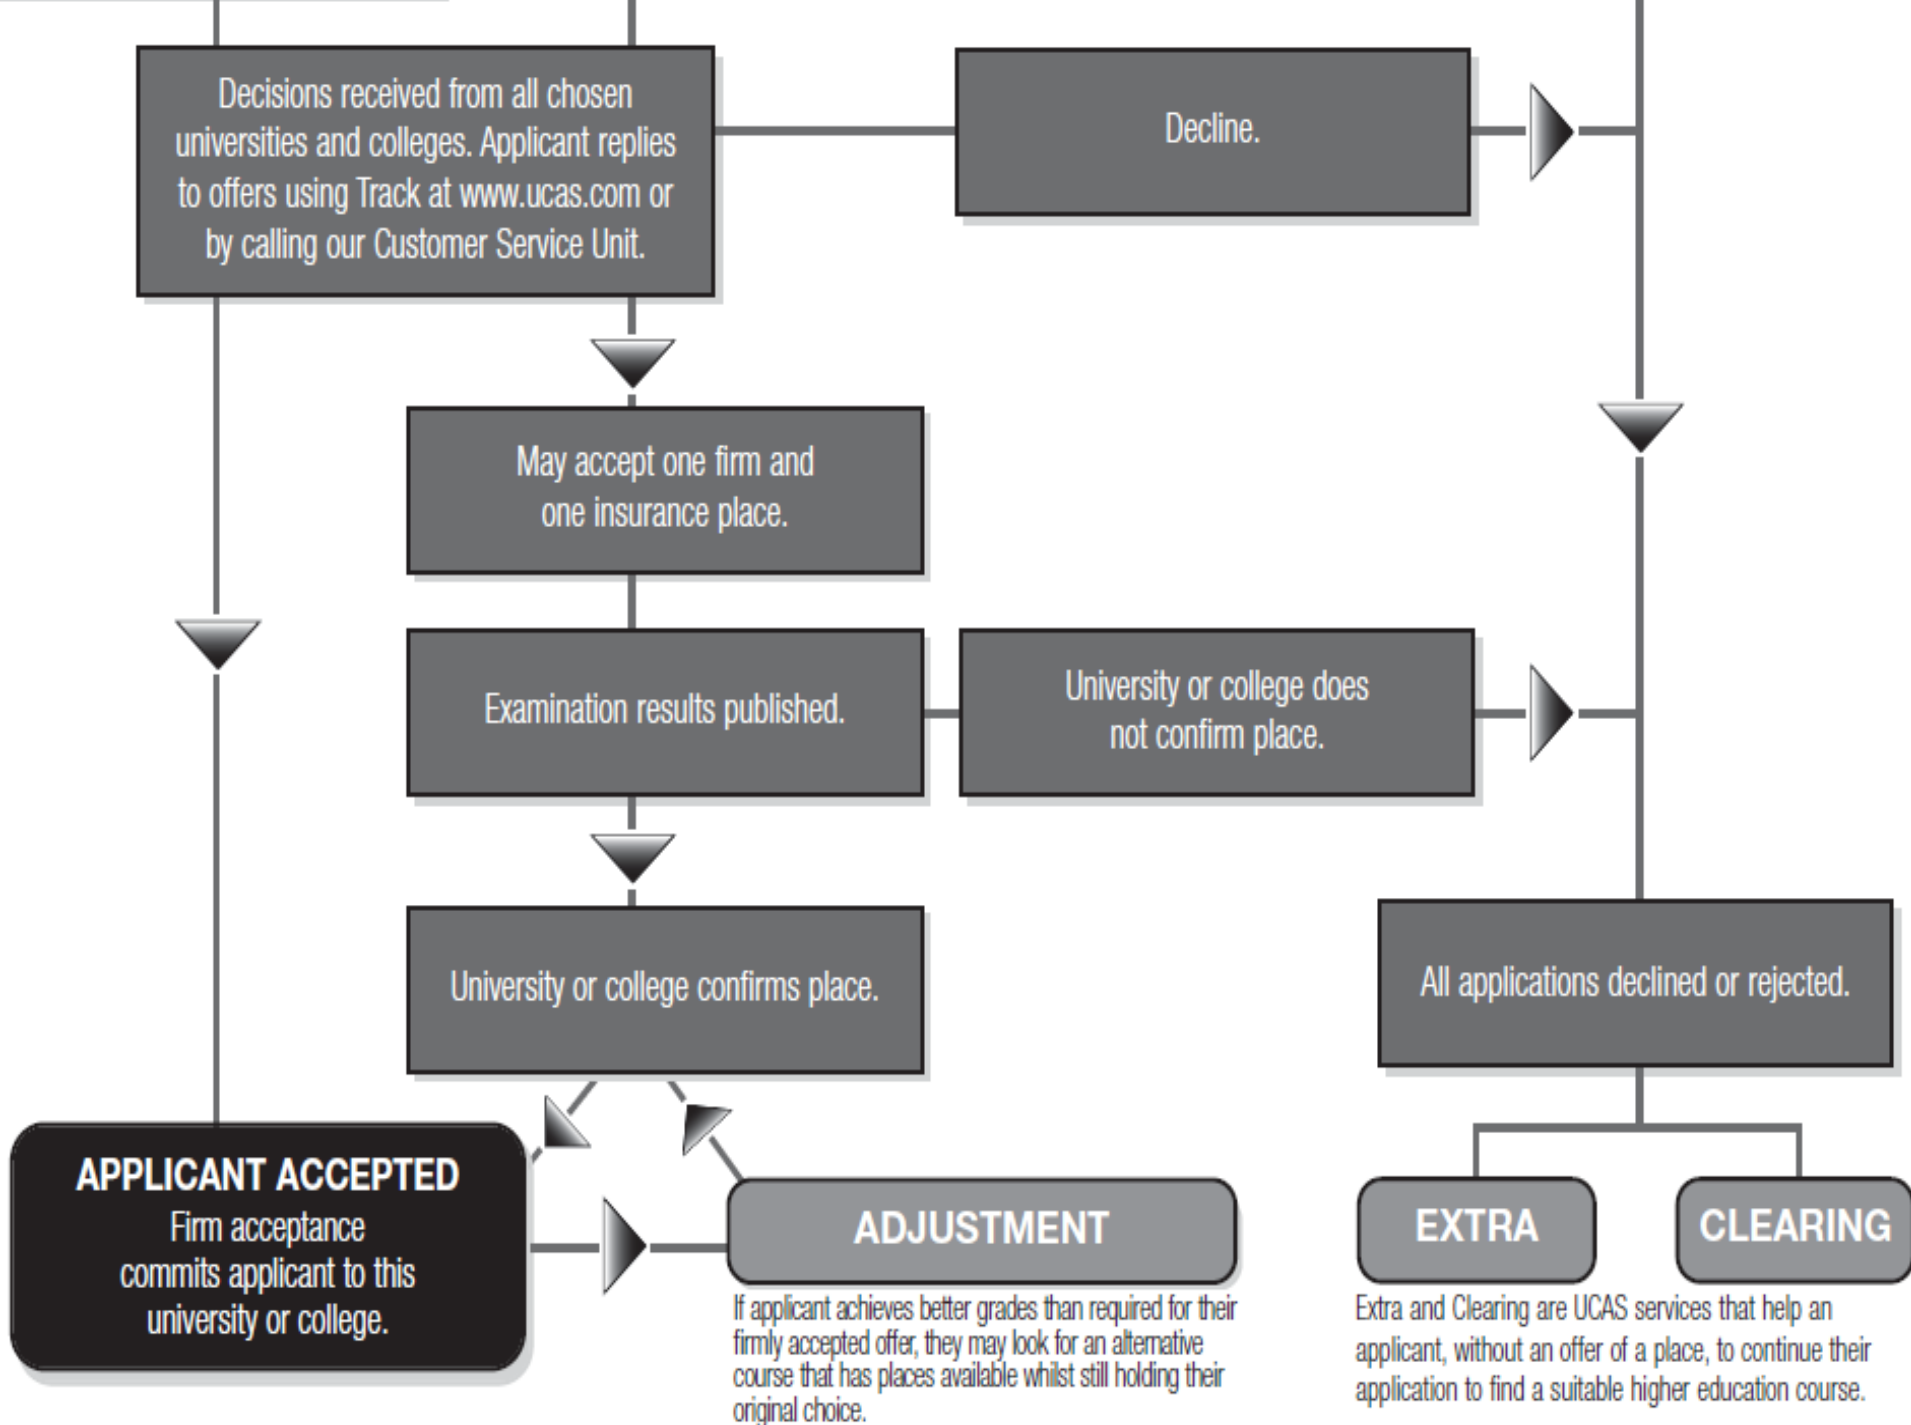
Decisions received from all chosen universities and colleges. Applicant replies to offers using Track at www.ucas.com or by calling our Customer Service Unit.

Decline.

May accept one firm and one insurance place.

Examination results published.

University or college does not confirm place.

University or college confirms place.

All applications declined or rejected.

APPLICANT ACCEPTED
Firm acceptance commits applicant to this university or college.

ADJUSTMENT

If applicant achieves better grades than required for their firmly accepted offer, they may look for an alternative course that has places available whilst still holding their original choice.

EXTRA

CLEARING

Extra and Clearing are UCAS services that help an applicant, without an offer of a place, to continue their application to find a suitable higher education course.